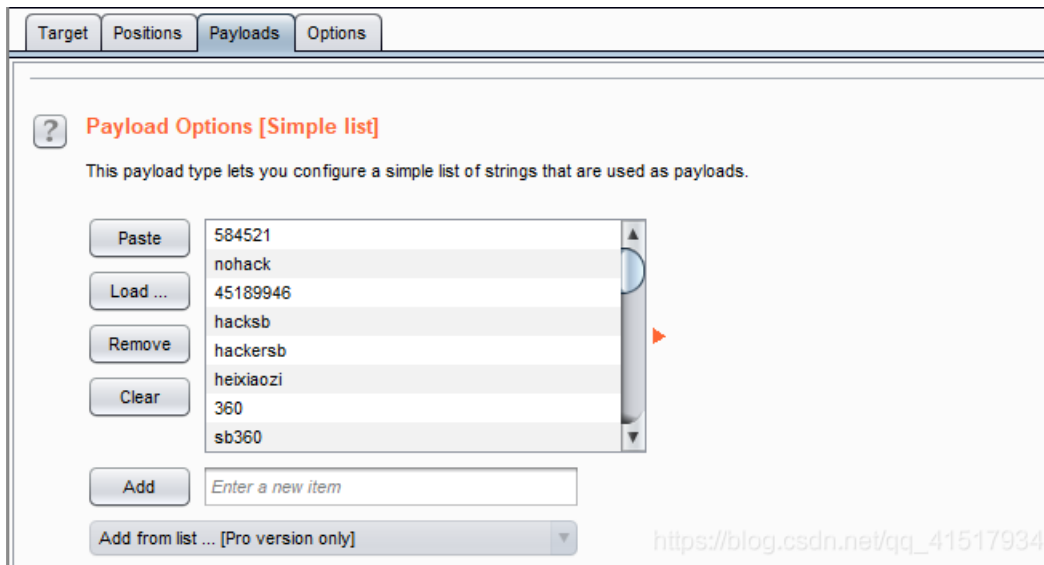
Target Positions Payloads Options

?

Payload Options [Simple list]

This payload type lets you configure a simple list of strings that are used as payloads.

Paste
Load ...
Remove
Clear

584521
nohack
45189946
hacksb
hackersb
heixiaozi
360
sb360

Add
Enter a new item

Add from list ... [Pro version only]

https://blog.csdn.net/qq_41517934